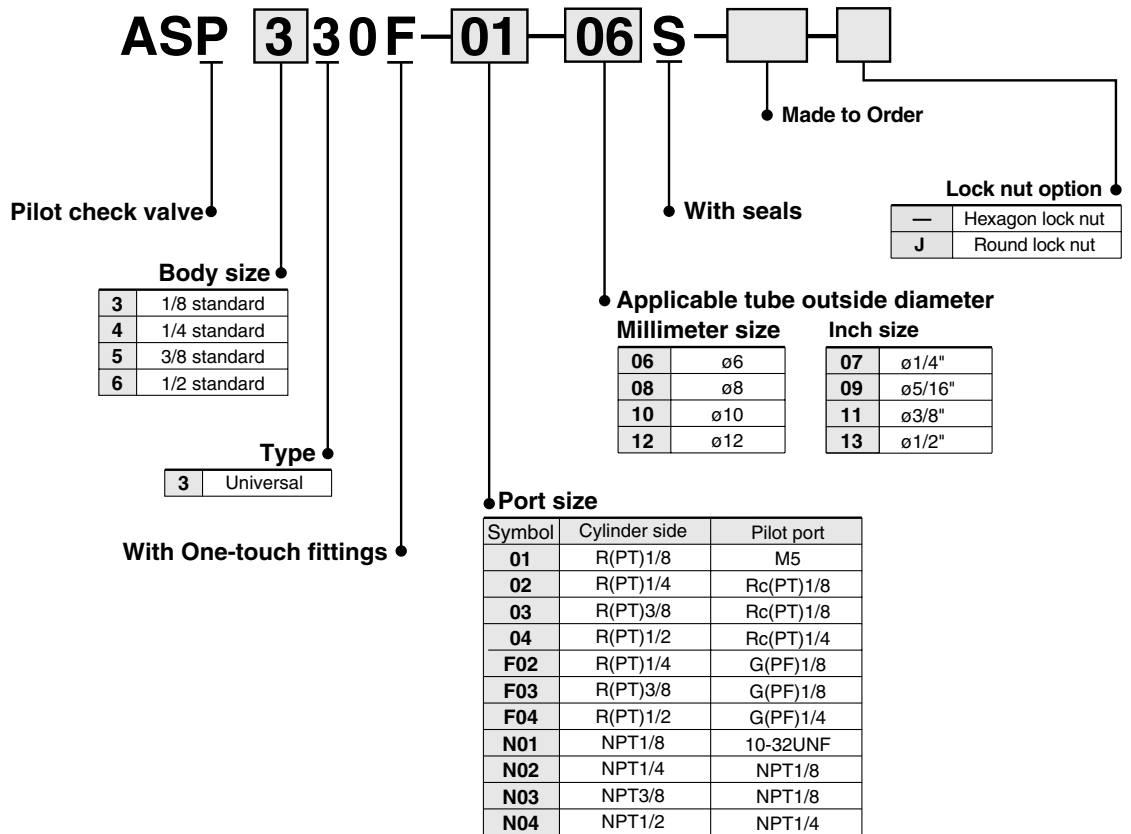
ASP 3 3 0 F – 01 – 06 S – [ ] – [ ]

Made to Order

Lock nut option

| — | Hexagon lock nut |
|---|---|
| J | Round lock nut |

Pilot check valve

With seals

Body size

| 3 | 1/8 standard |
|---|---|
| 4 | 1/4 standard |
| 5 | 3/8 standard |
| 6 | 1/2 standard |

Applicable tube outside diameter

Millimeter size

| 06 | ø6 |
|---|---|
| 08 | ø8 |
| 10 | ø10 |
| 12 | ø12 |

Inch size

| 07 | ø1/4" |
|---|---|
| 09 | ø5/16" |
| 11 | ø3/8" |
| 13 | ø1/2" |

Type

| 3 | Universal |
|---|---|

Port size

| Symbol | Cylinder side | Pilot port |
|---|---|---|
| 01 | R(PT)1/8 | M5 |
| 02 | R(PT)1/4 | Rc(PT)1/8 |
| 03 | R(PT)3/8 | Rc(PT)1/8 |
| 04 | R(PT)1/2 | Rc(PT)1/4 |
| F02 | R(PT)1/4 | G(PF)1/8 |
| F03 | R(PT)3/8 | G(PF)1/8 |
| F04 | R(PT)1/2 | G(PF)1/4 |
| N01 | NPT1/8 | 10-32UNF |
| N02 | NPT1/4 | NPT1/8 |
| N03 | NPT3/8 | NPT1/8 |
| N04 | NPT1/2 | NPT1/4 |

With One-touch fittings